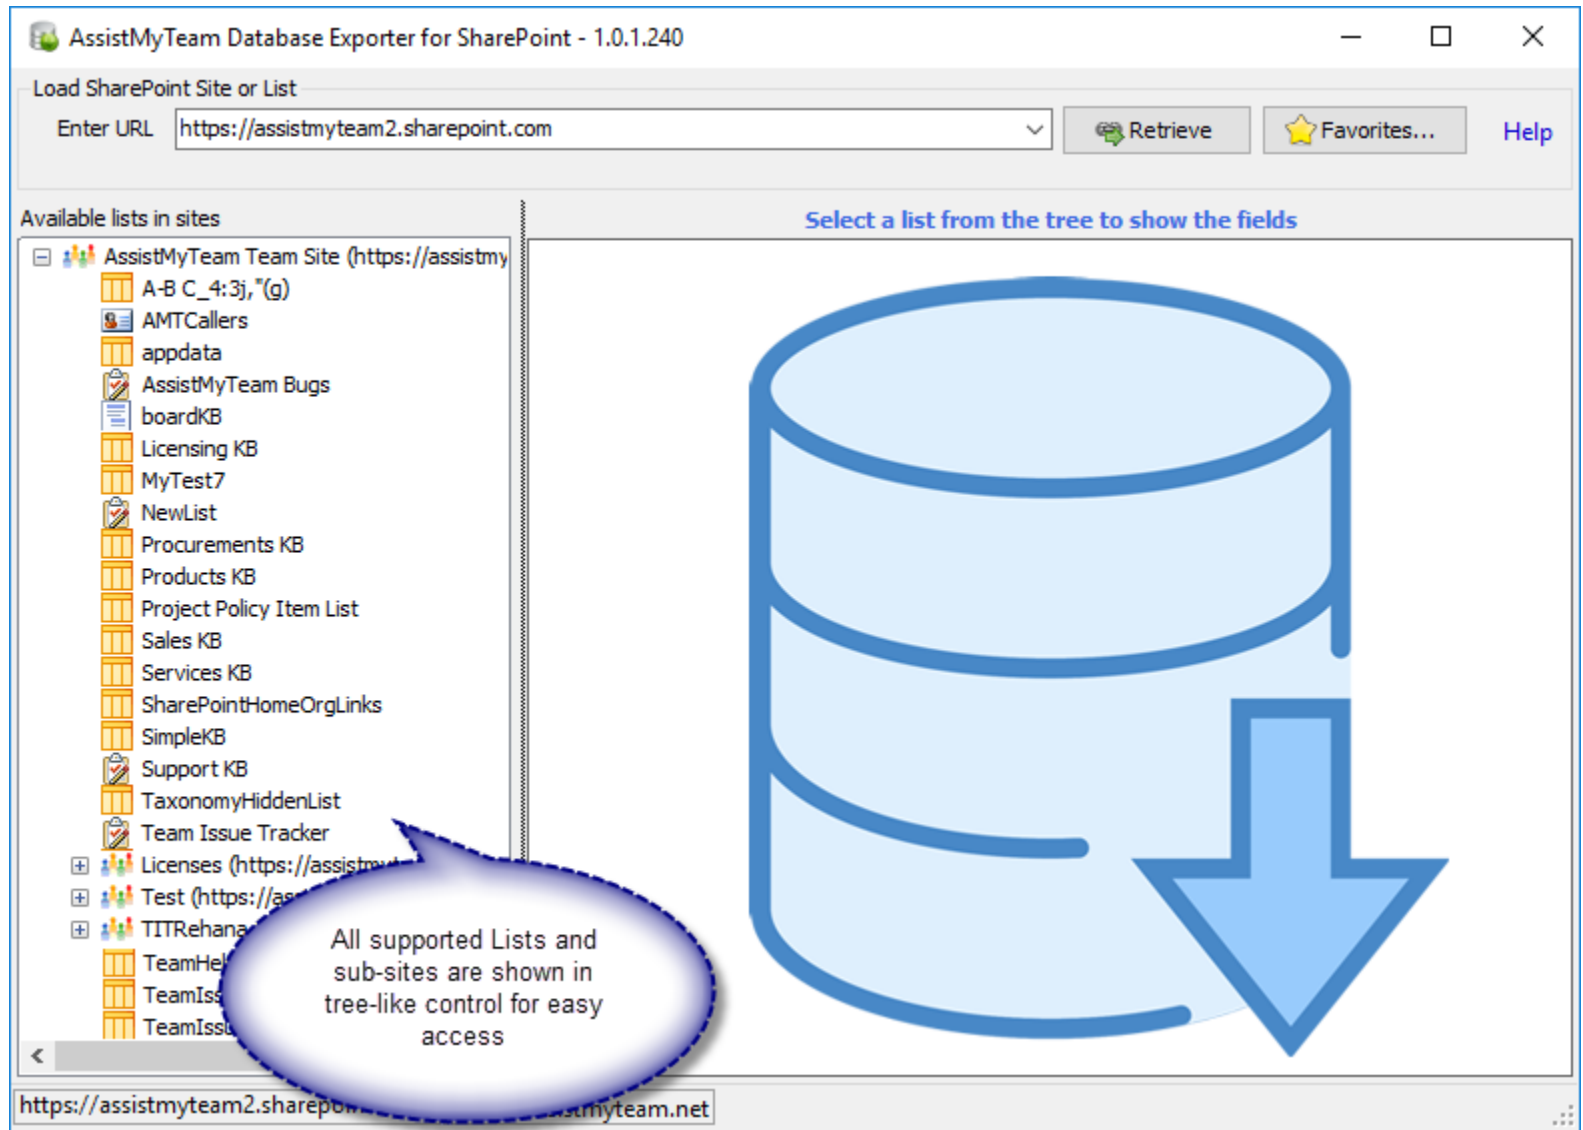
AssistMyTeam Database Exporter for SharePoint - 1.0.1.240

Load SharePoint Site or List

Enter URL https://assistmyteam2.sharepoint.com

Retrieve

Favorites...

Help

Available lists in sites

Select a list from the tree to show the fields

AssistMyTeam Team Site (https://assistmy

A-B C_4:3j,"(g)

AMTCallers

appdata

AssistMyTeam Bugs

boardKB

Licensing KB

MyTest7

NewList

Procurements KB

Products KB

Project Policy Item List

Sales KB

Services KB

SharePointHomeOrgLinks

SimpleKB

Support KB

TaxonomyHiddenList

Team Issue Tracker

Licenses (https://assistm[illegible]

Test (https://as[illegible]

TITRehana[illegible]

TeamHe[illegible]

TeamIss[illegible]

TeamIss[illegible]

All supported Lists and sub-sites are shown in tree-like control for easy access

https://assistmyteam2.sharep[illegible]myteam.net